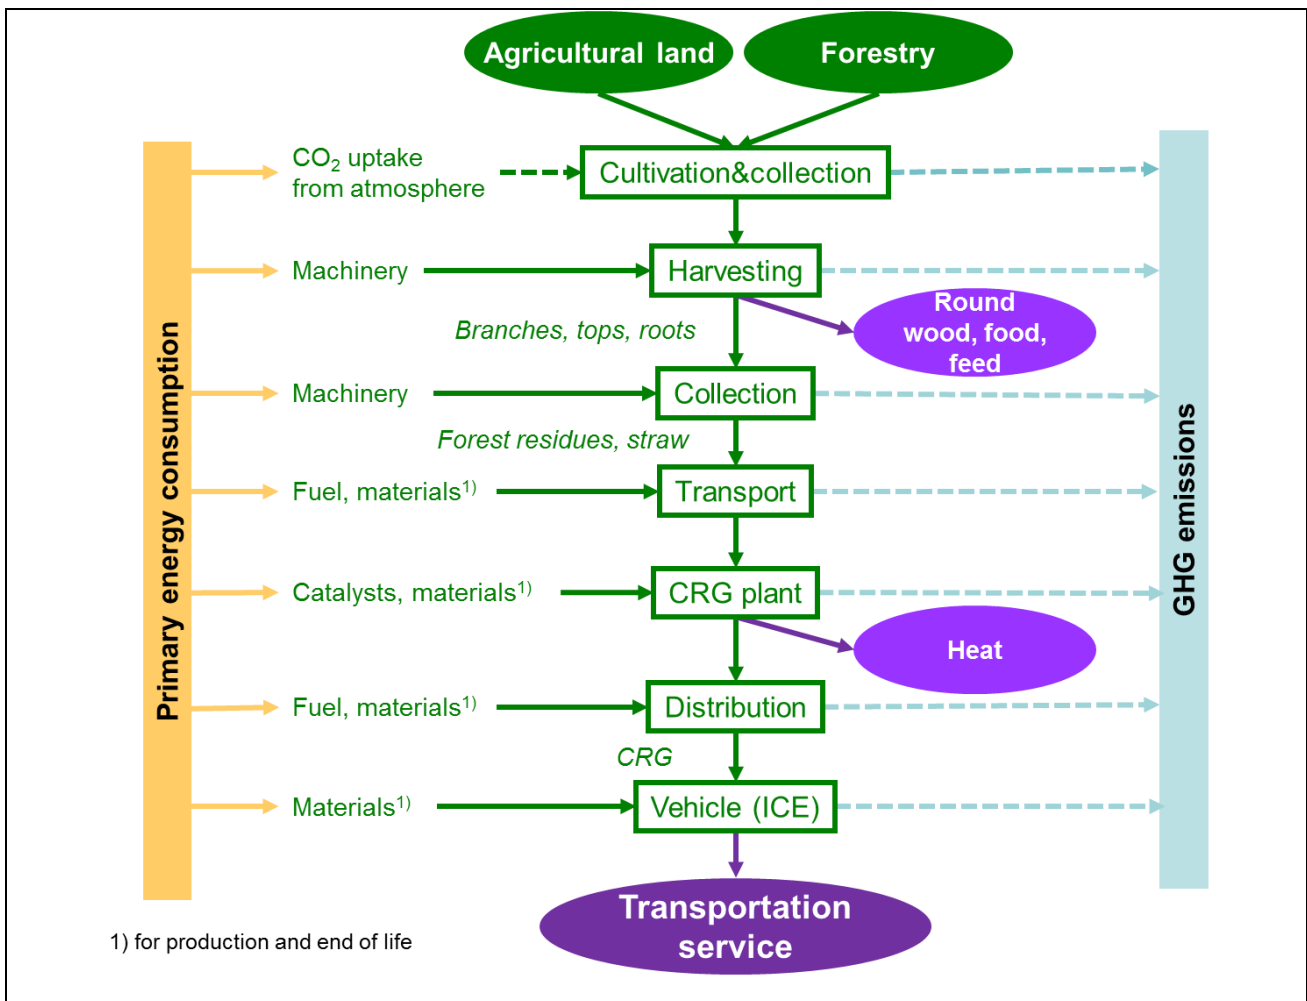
Agricultural land

Forestry

Primary energy consumption

$CO_2$ uptake from atmosphere

Cultivation&collection

Machinery

Harvesting

Round wood, food, feed

Branches, tops, roots

Machinery

Collection

Forest residues, straw

Fuel, materials$^{1)}$

Transport

Catalysts, materials$^{1)}$

CRG plant

Heat

Fuel, materials$^{1)}$

Distribution

CRG

Materials$^{1)}$

Vehicle (ICE)

Transportation service

GHG emissions

1) for production and end of life